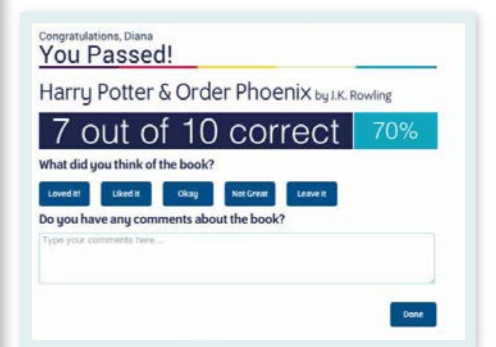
Congratulations, Diana
You Passed!

Harry Potter & Order Phoenix by J.K. Rowling

7 out of 10 correct 70%

What did you think of the book?

Loved it! Liked it Okay Not Great Leave it

Do you have any comments about the book?

Type your comments here...

Done